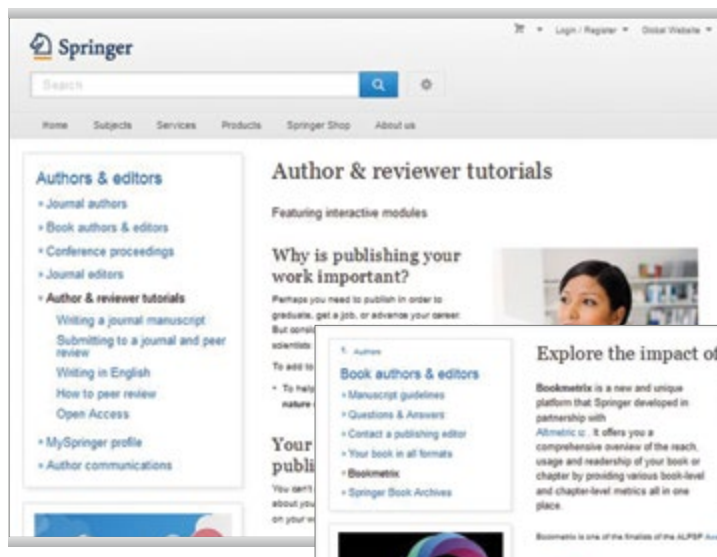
Springer

Login / Register ▾ Global Website ▾

Search

Home Subjects Services Products Springer Shop About us

Authors & editors

» Journal authors
» Book authors & editors
» Conference proceedings
» Journal editors
» Author & reviewer tutorials
Writing a journal manuscript
Submitting to a journal and peer review
Writing in English
How to peer review
Open Access
» MySpringer profile
» Author communications

Author & reviewer tutorials

Featuring interactive modules

Why is publishing your work important?

Perhaps you need to publish in order to graduate, get a job, or advance your career. But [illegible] scientists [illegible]

To add to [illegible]

• To help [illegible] nature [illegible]

Your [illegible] publi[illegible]

You can't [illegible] about you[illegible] on your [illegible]

‹ Authors

Book authors & editors

» Manuscript guidelines
» Questions & Answers
» Contact a publishing editor
» Your book in all formats
» Bookmetrix
» Springer Book Archives

Explore the impact of

Bookmetrix is a new and unique platform that Springer developed in partnership with Altmetric.com. It offers you a comprehensive overview of the reach, usage and readership of your book or chapter by providing various book-level and chapter-level metrics all in one place.

Bookmetrix is one of the finalists of the ALPSP Aw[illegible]